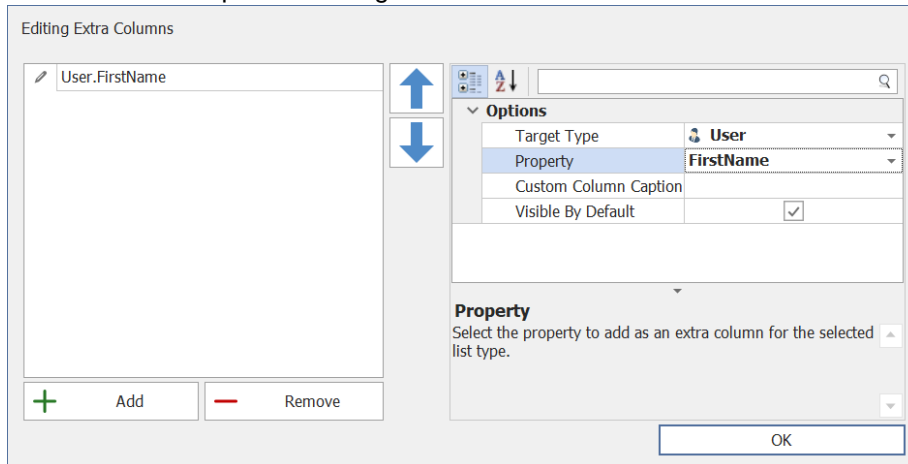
Editing Extra Columns

User.FirstName

Add

Remove

Options

| Target Type | User |
|---|---|
| Property | FirstName |
| Custom Column Caption | |
| Visible By Default | ✓ |

Property

Select the property to add as an extra column for the selected list type.

OK